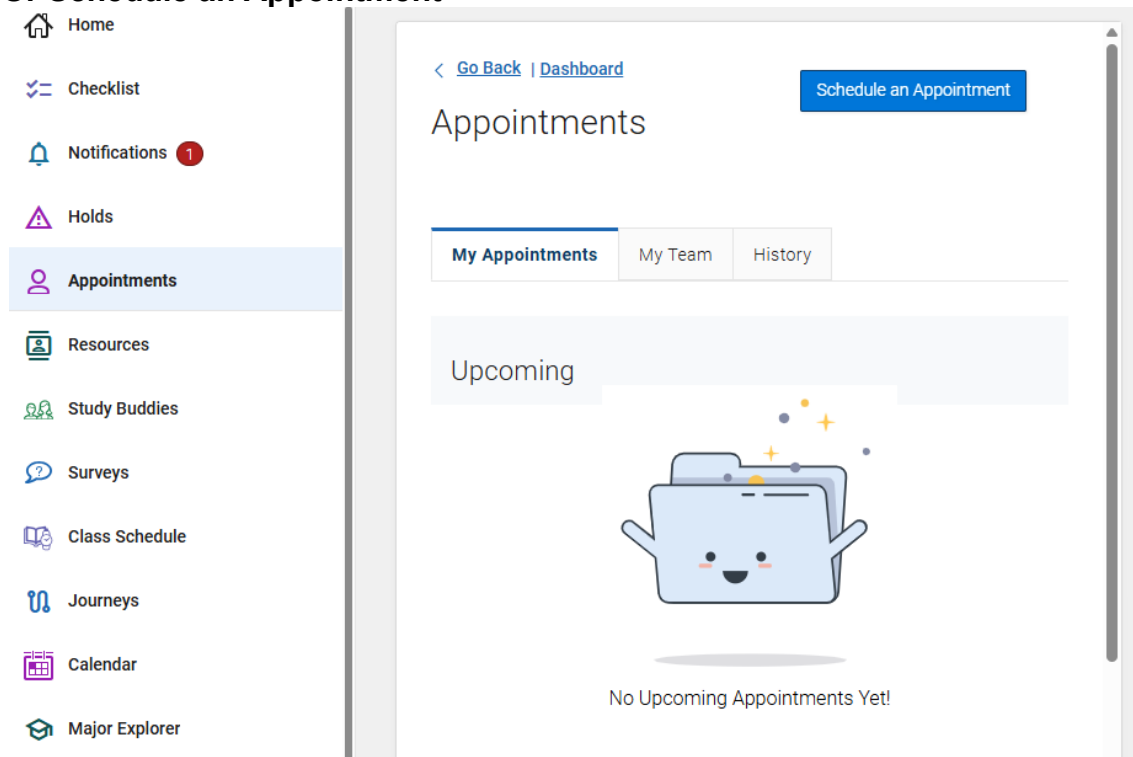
Home

Checklist

Notifications 1

Holds

Appointments

Resources

Study Buddies

Surveys

Class Schedule

Journeys

Calendar

Major Explorer

Go Back | Dashboard

Schedule an Appointment

Appointments

My Appointments | My Team | History

Upcoming

No Upcoming Appointments Yet!